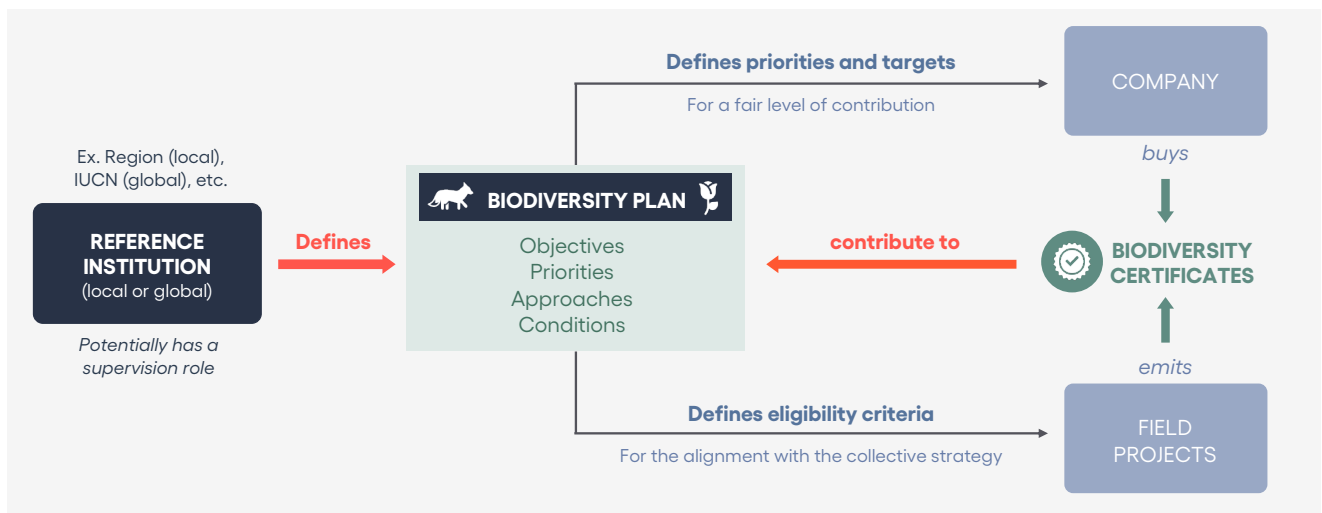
Ex. Region (local), IUCN (global), etc.

REFERENCE INSTITUTION
(local or global)

Potentially has a supervision role

Defines

BIODIVERSITY PLAN

Objectives
Priorities
Approaches
Conditions

Defines priorities and targets

For a fair level of contribution

COMPANY

buys

contribute to

BIODIVERSITY CERTIFICATES

emits

Defines eligibility criteria

For the alignment with the collective strategy

FIELD PROJECTS